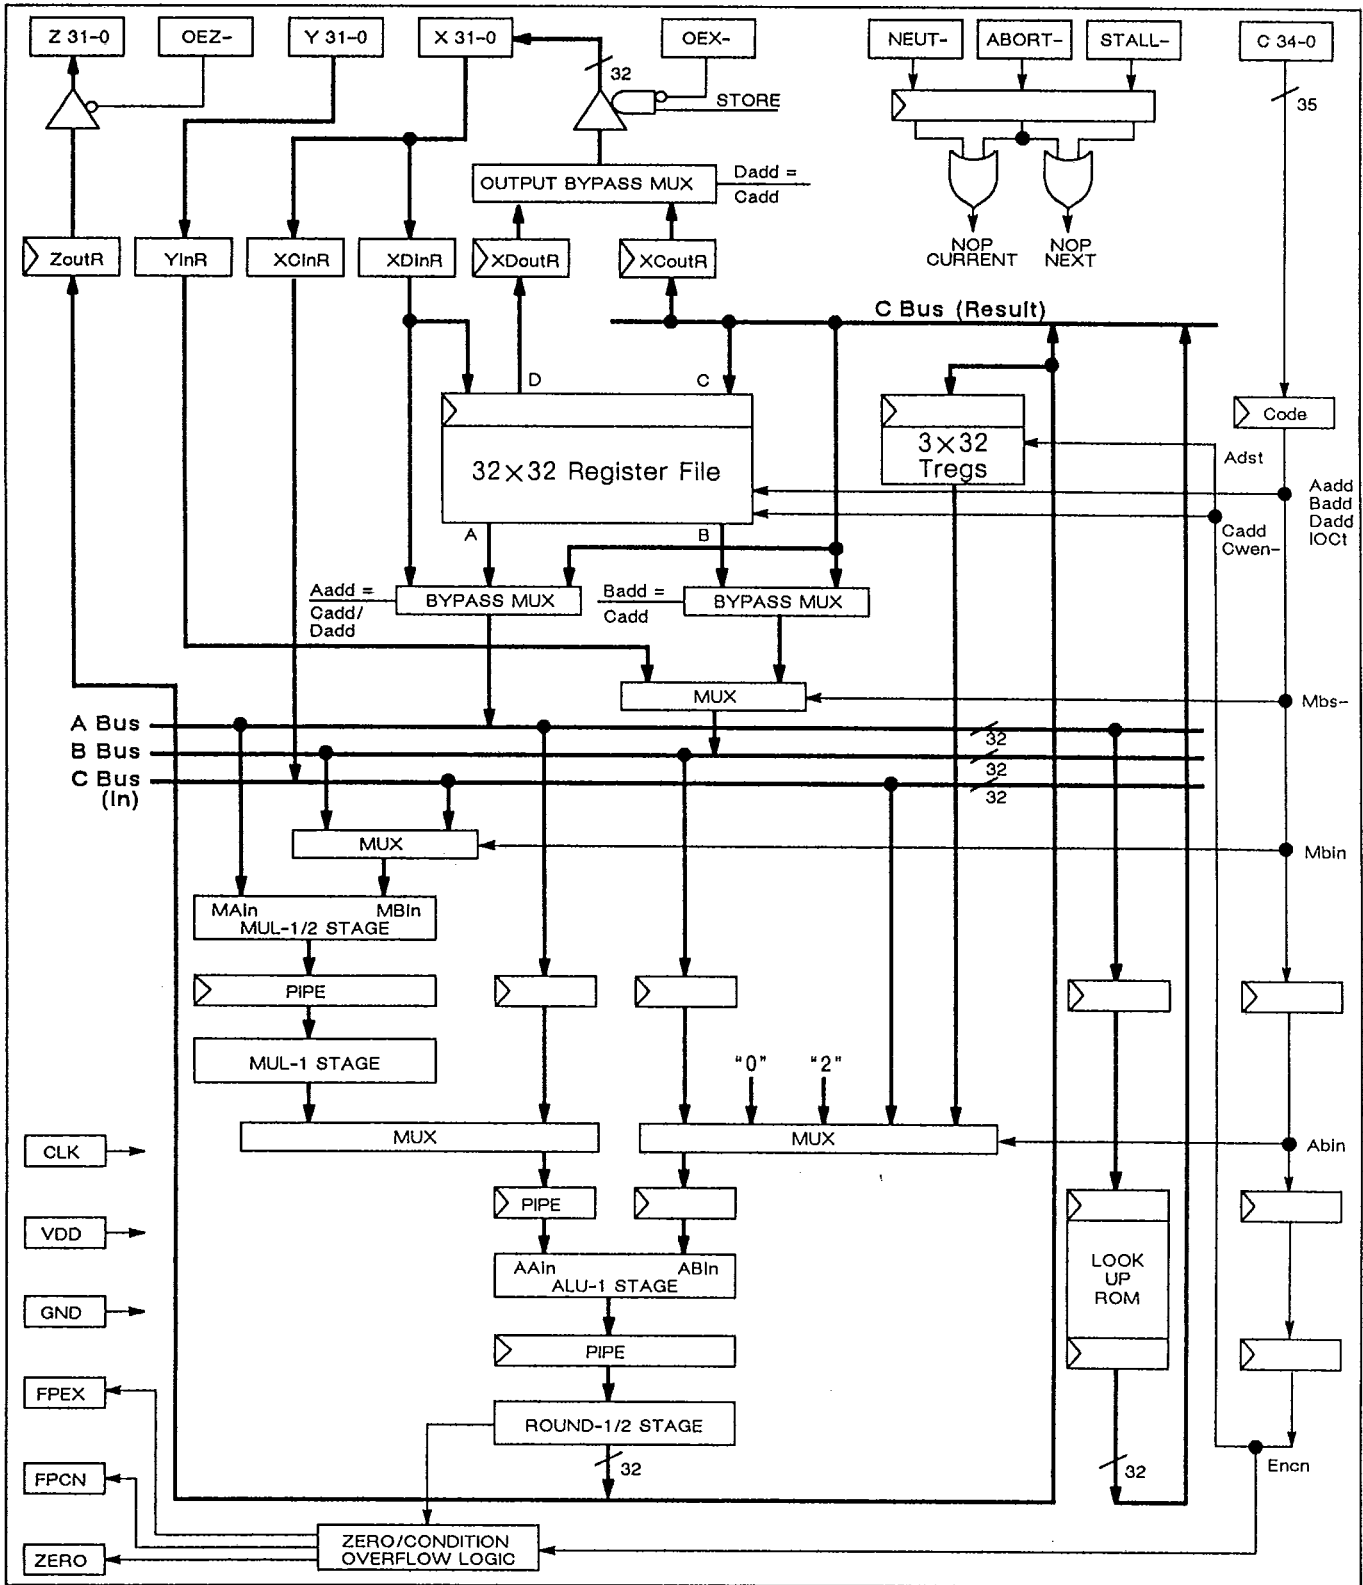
Z 31-0
OEZ-
Y 31-0
X 31-0
OEX-
NEUT-
ABORT-
STALL-
C 34-0
32
STORE
35
OUTPUT BYPASS MUX
Dadd = Cadd
NOP CURRENT
NOP NEXT
ZoutR
YInR
XCInR
XDInR
XDoutR
XCoutR
C Bus (Result)
D
C
32×32 Register File
3×32 Tregs
Code
Adst
Aadd
Badd
Dadd
IOCt
Cadd
Cwen-
A
B
Aadd = Cadd/ Dadd
BYPASS MUX
Badd = Cadd
BYPASS MUX
MUX
Mbs-
A Bus
B Bus
C Bus (In)
32
32
32
MUX
Mbin
MAIn
MBIn
MUL-1/2 STAGE
PIPE
MUL-1 STAGE
"0"
"2"
MUX
MUX
Abin
CLK
VDD
GND
PIPE
AAIn
ABIn
ALU-1 STAGE
LOOK UP ROM
PIPE
FPEX
ROUND-1/2 STAGE
32
32
Encn
FPCN
ZERO/CONDITION OVERFLOW LOGIC
ZERO